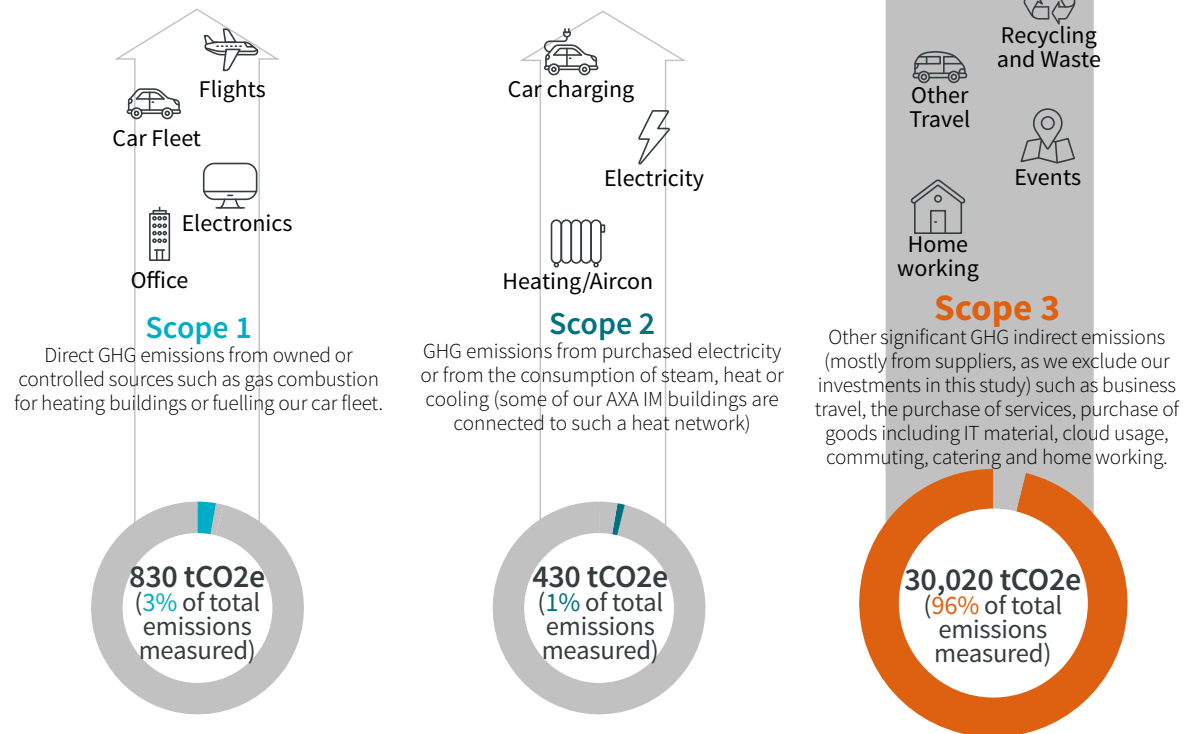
Flights

Car Fleet

Electronics

Office

Scope 1

Direct GHG emissions from owned or controlled sources such as gas combustion for heating buildings or fuelling our car fleet.

830 tCO2e
(3% of total emissions measured)

Car charging

Electricity

Heating/Aircon

Scope 2

GHG emissions from purchased electricity or from the consumption of steam, heat or cooling (some of our AXA IM buildings are connected to such a heat network)

430 tCO2e
(1% of total emissions measured)

Recycling and Waste

Other Travel

Events

Home working

Scope 3

Other significant GHG indirect emissions (mostly from suppliers, as we exclude our investments in this study) such as business travel, the purchase of services, purchase of goods including IT material, cloud usage, commuting, catering and home working.

30,020 tCO2e
(96% of total emissions measured)